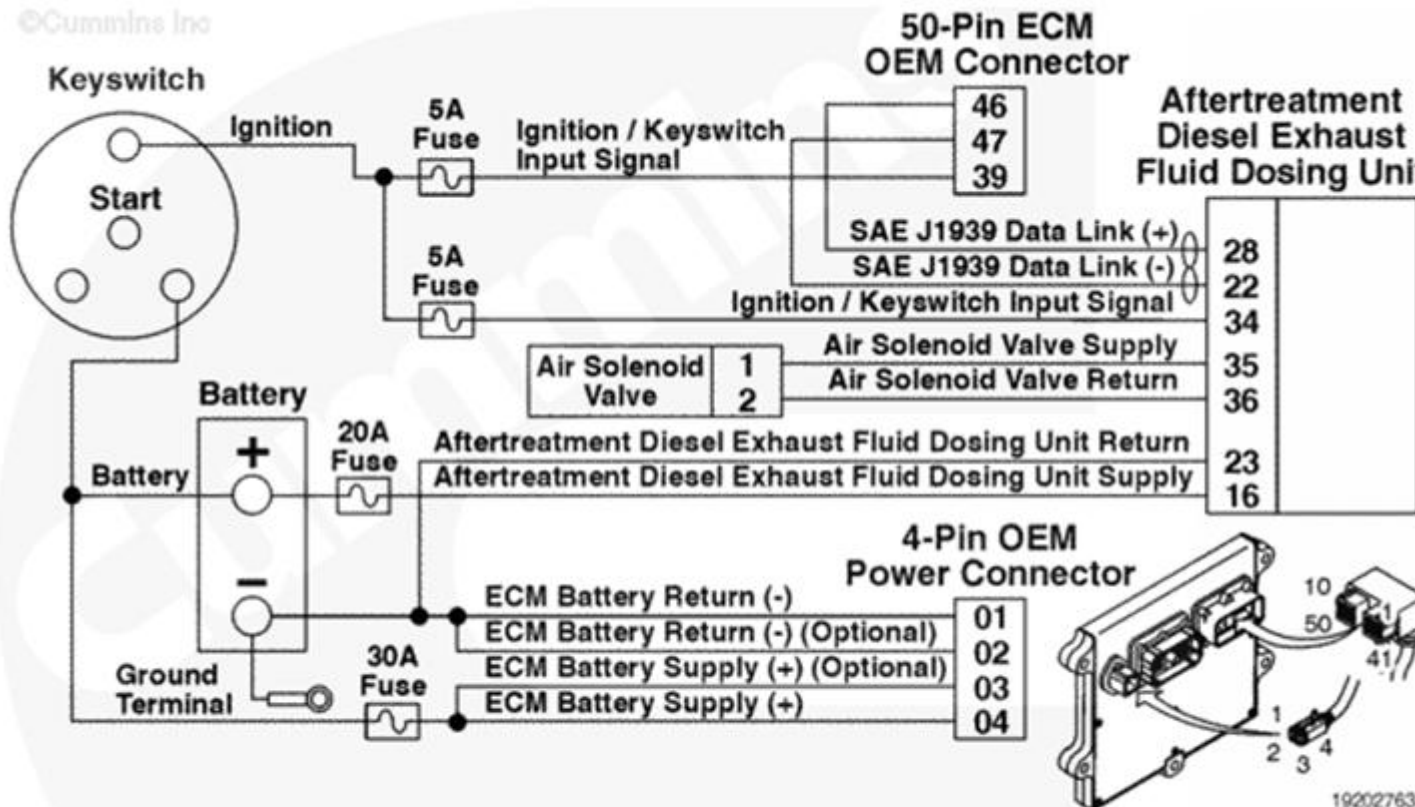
©Cummins Inc

Keyswitch

Start

Ignition

5A Fuse

Ignition / Keyswitch Input Signal

50-Pin ECM OEM Connector

46
47
39

Aftertreatment Diesel Exhaust Fluid Dosing Uni

SAE J1939 Data Link (+)
SAE J1939 Data Link (-)

5A Fuse

Ignition / Keyswitch Input Signal

28
22
34

Air Solenoid Valve

1
2

Air Solenoid Valve Supply
Air Solenoid Valve Return

35
36

Battery

20A Fuse

Aftertreatment Diesel Exhaust Fluid Dosing Unit Return
Aftertreatment Diesel Exhaust Fluid Dosing Unit Supply

23
16

Battery

4-Pin OEM Power Connector

ECM Battery Return (-)
ECM Battery Return (-) (Optional)
ECM Battery Supply (+) (Optional)
ECM Battery Supply (+)

01
02
03
04

Ground Terminal

30A Fuse

10
50
1
41

1
2
3
4

19202763